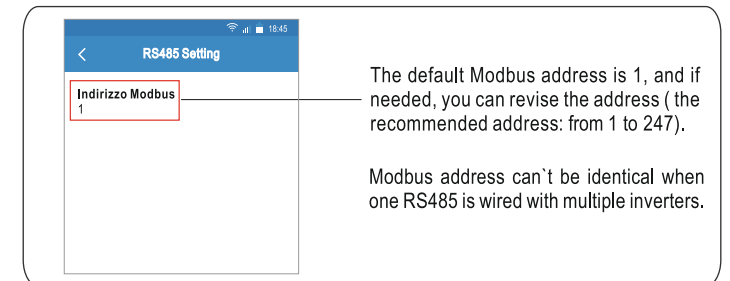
18:45

<

RS485 Setting

Indirizzo Modbus
1

The default Modbus address is 1, and if needed, you can revise the address ( the recommended address: from 1 to 247).

Modbus address can`t be identical when one RS485 is wired with multiple inverters.